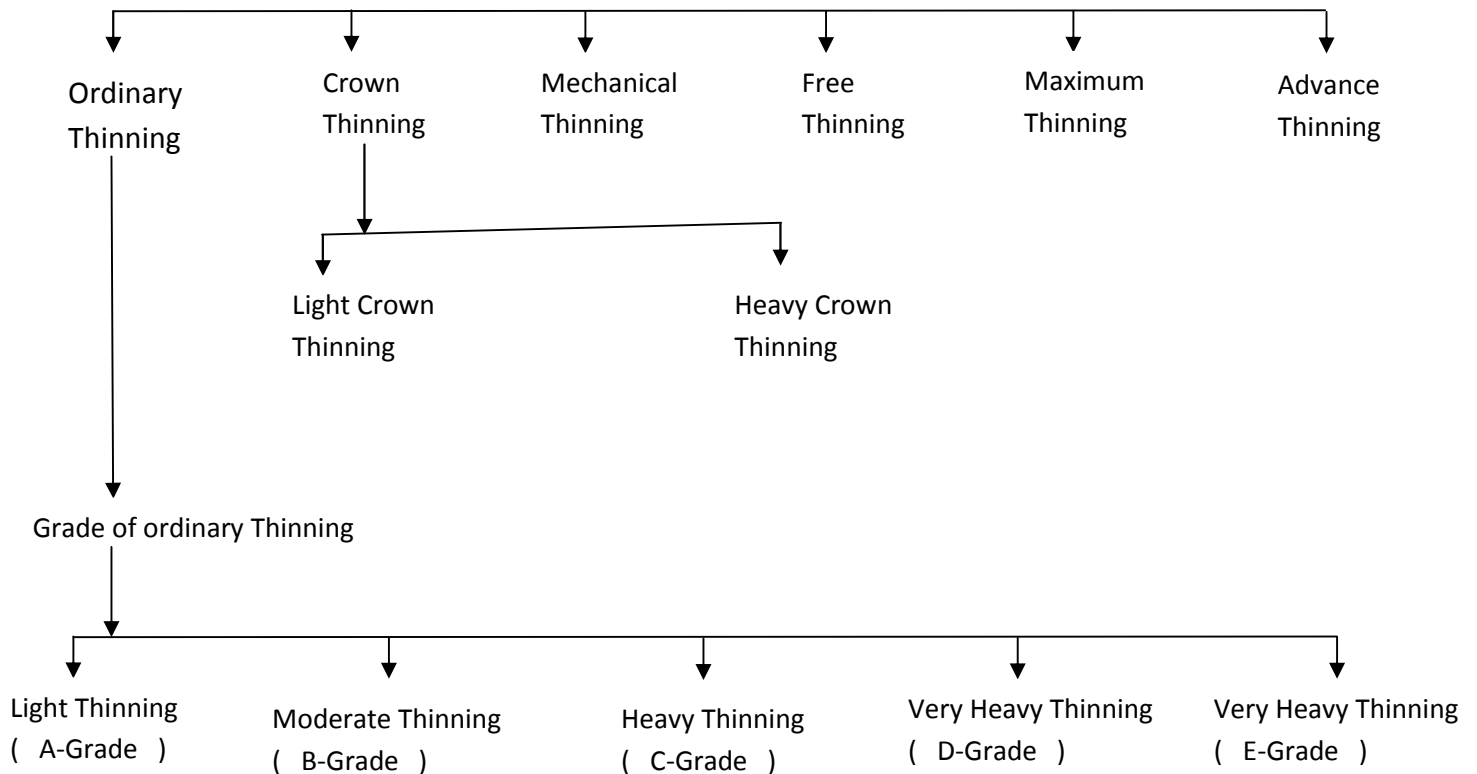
Ordinary Thinning

Crown Thinning

Mechanical Thinning

Free Thinning

Maximum Thinning

Advance Thinning

Light Crown Thinning

Heavy Crown Thinning

Grade of ordinary Thinning

Light Thinning ( A-Grade )

Moderate Thinning ( B-Grade )

Heavy Thinning ( C-Grade )

Very Heavy Thinning ( D-Grade )

Very Heavy Thinning ( E-Grade )